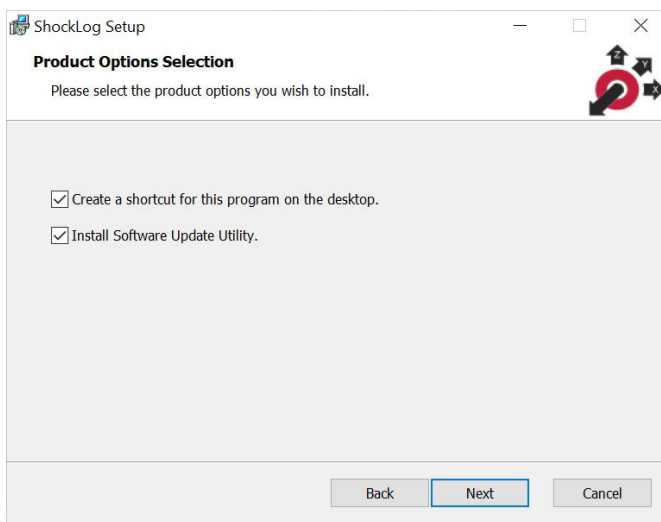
ShockLog Setup

**Product Options Selection**

Please select the product options you wish to install.

Z
Y
X

Create a shortcut for this program on the desktop.

Install Software Update Utility.

Back
Next
Cancel